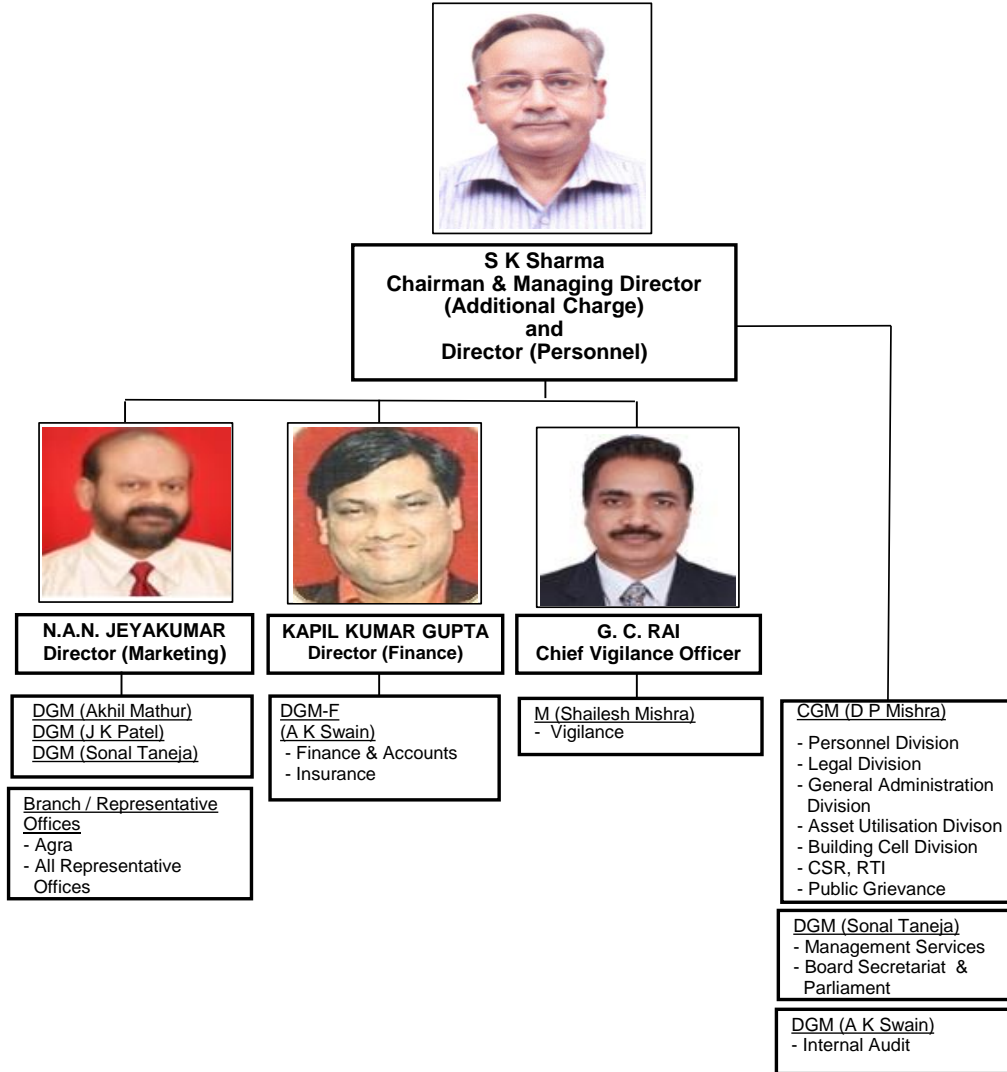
S K Sharma
Chairman & Managing Director
(Additional Charge)
and
Director (Personnel)

N.A.N. JEYAKUMAR
Director (Marketing)

DGM (Akhil Mathur)
DGM (J K Patel)
DGM (Sonal Taneja)

Branch / Representative Offices
- Agra
- All Representative Offices

KAPIL KUMAR GUPTA
Director (Finance)

DGM-F
(A K Swain)
- Finance & Accounts
- Insurance

G. C. RAI
Chief Vigilance Officer

M (Shailesh Mishra)
- Vigilance

CGM (D P Mishra)
- Personnel Division
- Legal Division
- General Administration Division
- Asset Utilisation Divison
- Building Cell Division
- CSR, RTI
- Public Grievance

DGM (Sonal Taneja)
- Management Services
- Board Secretariat & Parliament

DGM (A K Swain)
- Internal Audit